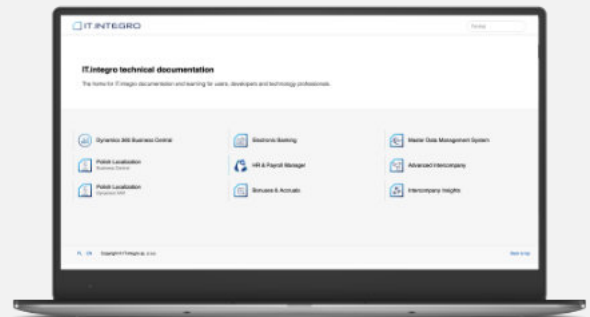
IT INTEGRO

Search

IT.integro technical documentation

The home for IT.integro documentation and learning for users, developers and technology professionals.

Dynamics 365 Business Central

Electronic Banking

Master Data Management System

Polish Localization
Business Central

HR & Payroll Manager

Advanced Intercompany

Polish Localization
Dynamics NAV

Bonuses & Accruals

Intercompany Insights

PL EN

Copyright © IT.integro sp. z o.o.

Back to top